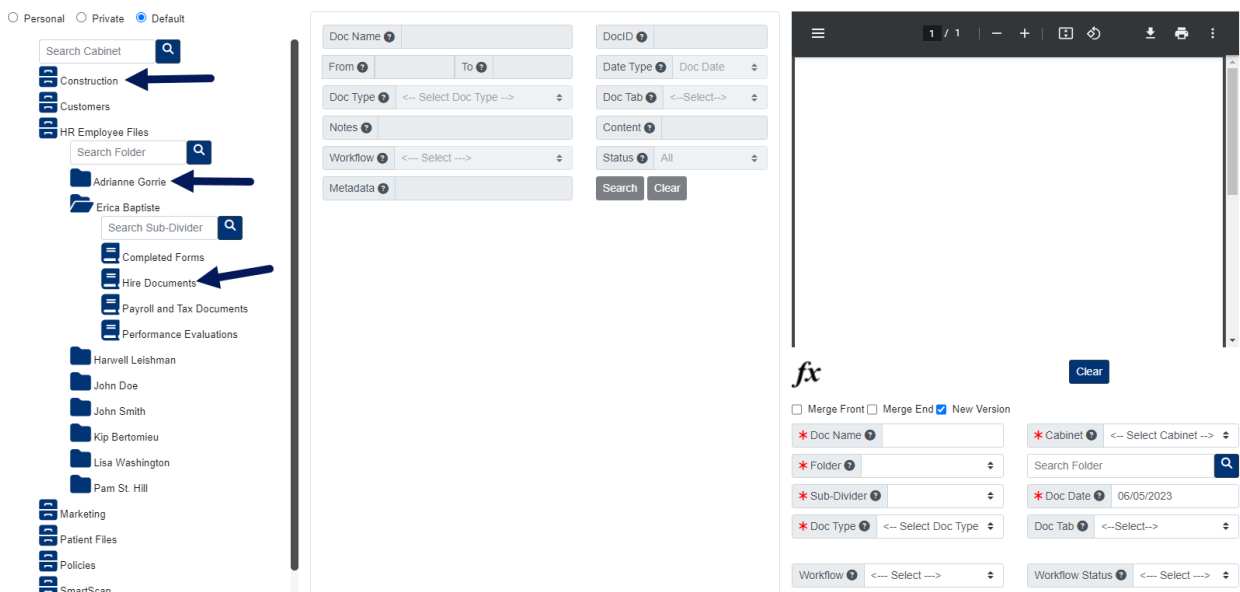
Personal Private Default

Search Cabinet

Construction

Customers

HR Employee Files

Search Folder

Adrianne Gorrie

Erica Baptiste

Search Sub-Divider

Completed Forms

Hire Documents

Payroll and Tax Documents

Performance Evaluations

Harwell Leishman

John Doe

John Smith

Kip Bertomieu

Lisa Washington

Pam St. Hill

Marketing

Patient Files

Policies

SmartScan

Doc Name

DocID

From

To

Date Type

Doc Date

Doc Type

<-- Select Doc Type -->

Doc Tab

<--Select-->

Notes

Content

Workflow

<--- Select --->

Status

All

Metadata

Search

Clear

1 / 1

$fx$

Clear

Merge Front Merge End New Version

* Doc Name

* Cabinet

<-- Select Cabinet -->

* Folder

Search Folder

* Sub-Divider

* Doc Date

06/05/2023

* Doc Type

<-- Select Doc Type

Doc Tab

<--Select-->

Workflow

<--- Select --->

Workflow Status

<---- Select ---->